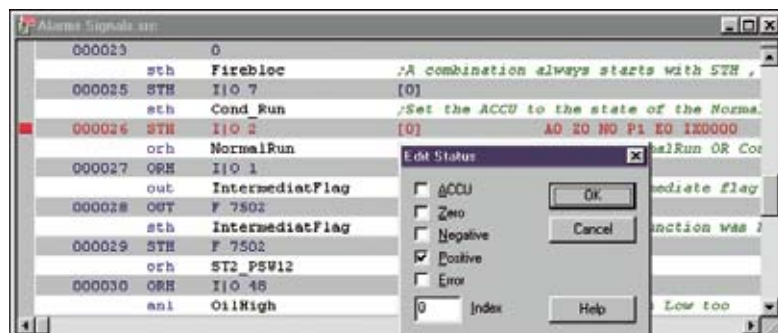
Alarms Signals src

000023 0
sth Firebloc ;A combination always starts with STH ,
000025 STH I|O 7 [0]
sth Cond_Run ;Set the ACCU to the state of the Normal
000026 STH I|O 2 [0] A0 Z0 N0 P1 E0 IX0000
orh NormalRun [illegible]alRun OR Co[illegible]
000027 ORH I|O 1
out IntermediatFlag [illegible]ediate flag
000028 OUT F 7502
sth IntermediatFlag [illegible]nction was
000029 STH F 7502
orh ST2_PSW12
000030 ORH I|O 48
anl OilHigh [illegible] Low too

Edit Status
ACCU
Zero
Negative
Positive
Error
0 Index
OK
Cancel
Help